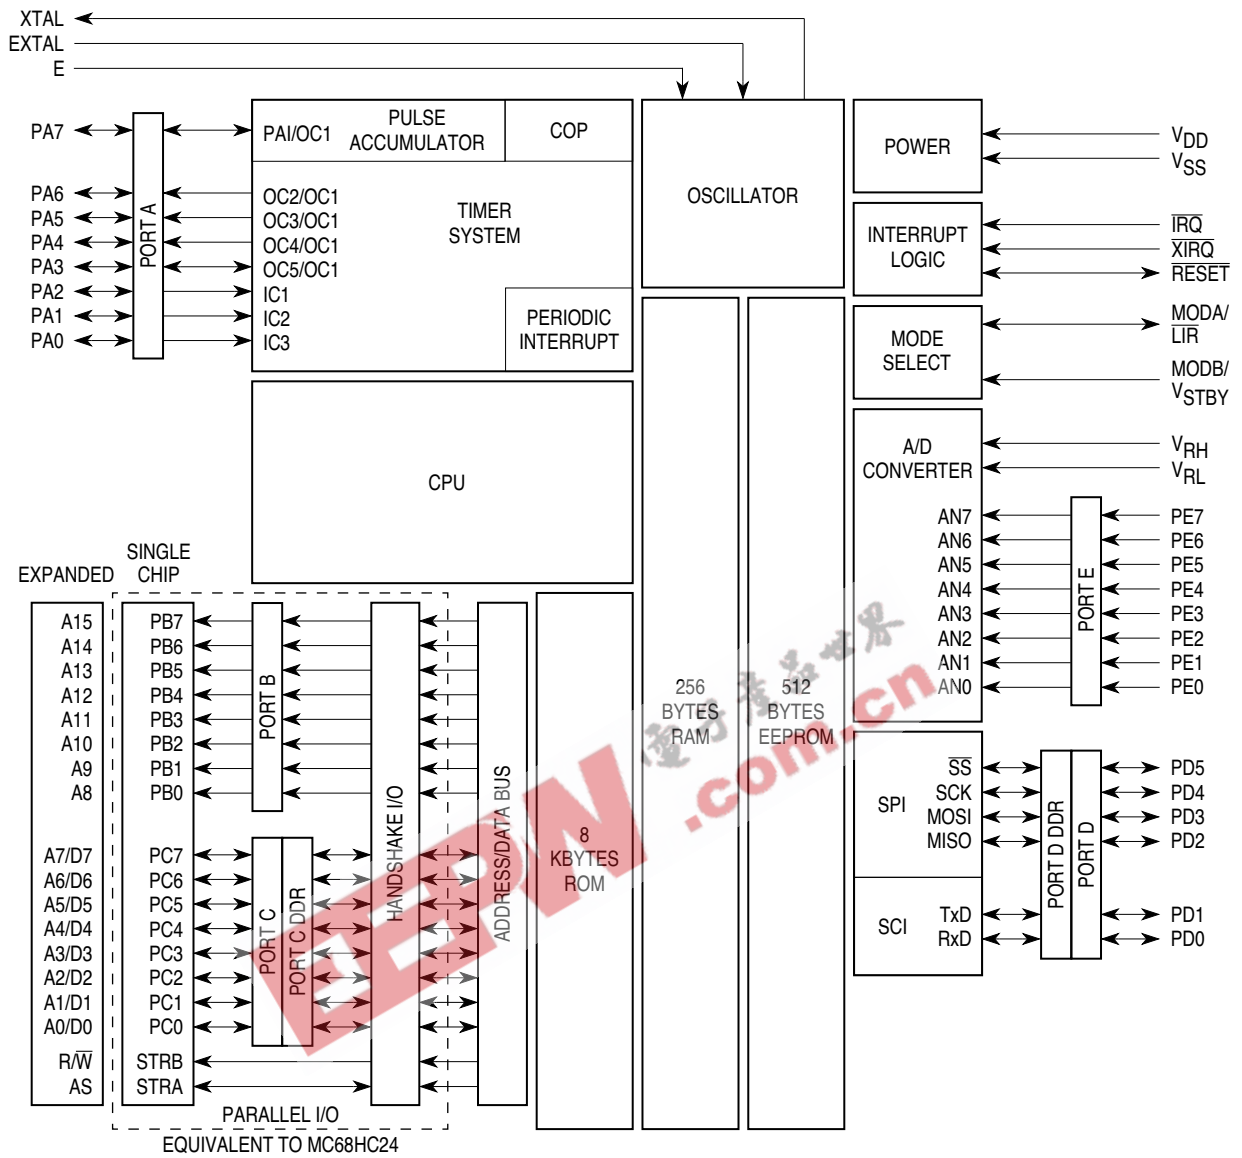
XTAL
EXTAL
E

PA7
PA6
PA5
PA4
PA3
PA2
PA1
PA0

PORT A

PAI/OC1
PULSE ACCUMULATOR
COP
OC2/OC1
OC3/OC1
OC4/OC1
OC5/OC1
IC1
IC2
IC3
TIMER SYSTEM
PERIODIC INTERRUPT

OSCILLATOR

POWER
$V_{DD}$
$V_{SS}$

INTERRUPT LOGIC
$\overline{IRQ}$
$\overline{XIRQ}$
$\overline{RESET}$

MODE SELECT
MODA/ $\overline{LIR}$
MODB/ $V_{STBY}$

A/D CONVERTER
$V_{RH}$
$V_{RL}$

CPU

AN7
AN6
AN5
AN4
AN3
AN2
AN1
AN0
PORT E
PE7
PE6
PE5
PE4
PE3
PE2
PE1
PE0

EXPANDED
SINGLE CHIP

A15
A14
A13
A12
A11
A10
A9
A8
A7/D7
A6/D6
A5/D5
A4/D4
A3/D3
A2/D2
A1/D1
A0/D0
R/$\overline{W}$
AS

PB7
PB6
PB5
PB4
PB3
PB2
PB1
PB0
PC7
PC6
PC5
PC4
PC3
PC2
PC1
PC0
STRB
STRA

PORT B
PORT C
PORT C DDR
HANDSHAKE I/O
ADDRESS/DATA BUS
8 KBYTES ROM
256 BYTES RAM
512 BYTES EEPROM

SPI
$\overline{SS}$
SCK
MOSI
MISO
SCI
TxD
RxD
PORT D DDR
PORT D
PD5
PD4
PD3
PD2
PD1
PD0

PARALLEL I/O
EQUIVALENT TO MC68HC24

EEPW
電子產品世界
.com.cn